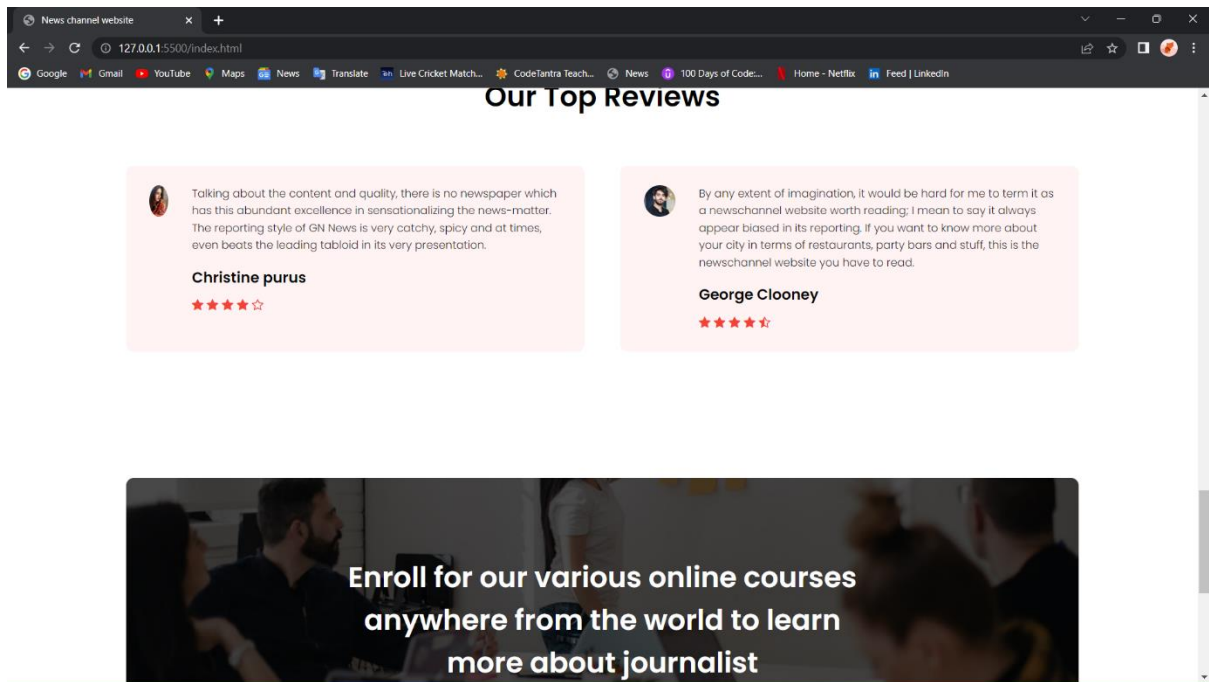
News channel website ×

127.0.0.1:5500/index.html

Google Gmail YouTube Maps News Translate Live Cricket Match... CodeTantra Teach... News 100 Days of Code:... Home - Netflix Feed | LinkedIn

Our Top Reviews

Talking about the content and quality, there is no newspaper which has this abundant excellence in sensationalizing the news-matter. The reporting style of GN News is very catchy, spicy and at times, even beats the leading tabloid in its very presentation.

Christine purus

By any extent of imagination, it would be hard for me to term it as a newschannel website worth reading; I mean to say it always appear biased in its reporting. If you want to know more about your city in terms of restaurants, party bars and stuff, this is the newschannel website you have to read.

George Clooney

Enroll for our various online courses anywhere from the world to learn more about journalist